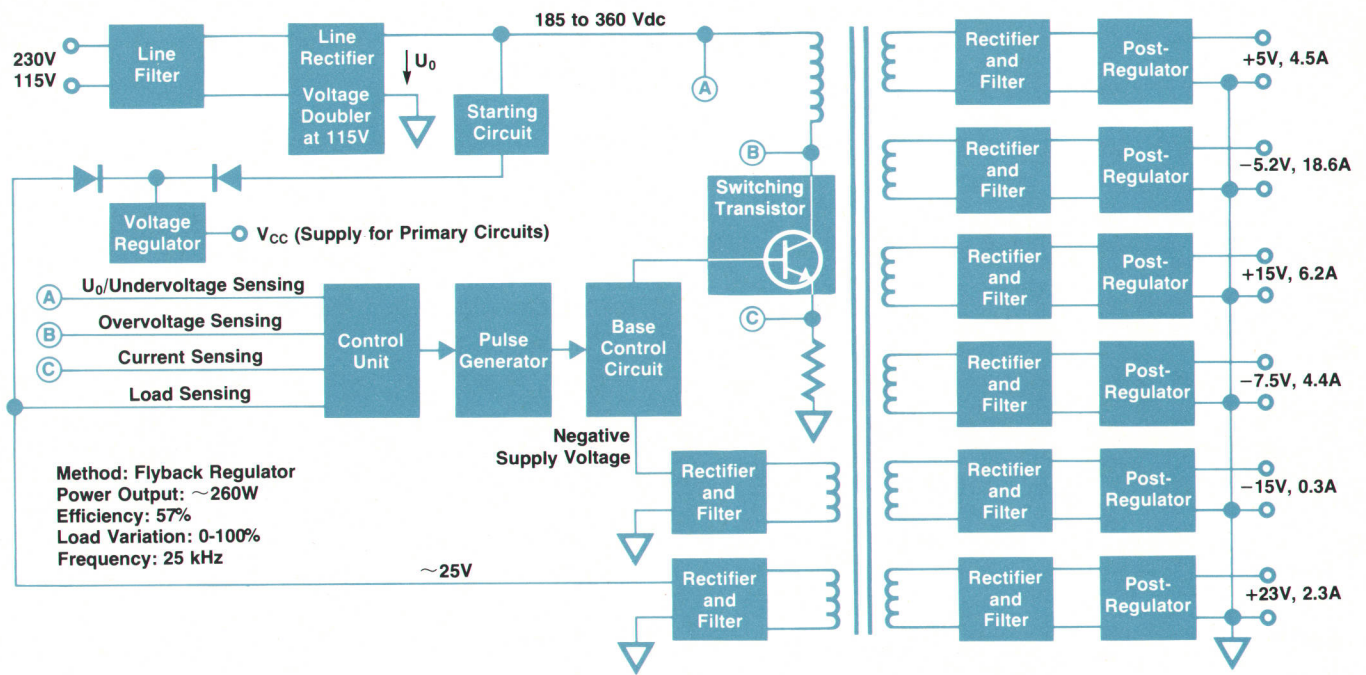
230V
115V
Line Filter
Line Rectifier
$U_0$
Voltage Doubler at 115V
185 to 360 Vdc
Starting Circuit
A
B
Switching Transistor
C
Voltage Regulator
$V_{CC}$ (Supply for Primary Circuits)
A $U_0$/Undervoltage Sensing
B Overvoltage Sensing
C Current Sensing
Load Sensing
Control Unit
Pulse Generator
Base Control Circuit
Negative Supply Voltage
Rectifier and Filter
Method: Flyback Regulator
Power Output: ~260W
Efficiency: 57%
Load Variation: 0-100%
Frequency: 25 kHz
~25V
Rectifier and Filter

Rectifier and Filter
Post-Regulator
+5V, 4.5A
Rectifier and Filter
Post-Regulator
−5.2V, 18.6A
Rectifier and Filter
Post-Regulator
+15V, 6.2A
Rectifier and Filter
Post-Regulator
−7.5V, 4.4A
Rectifier and Filter
Post-Regulator
−15V, 0.3A
Rectifier and Filter
Post-Regulator
+23V, 2.3A